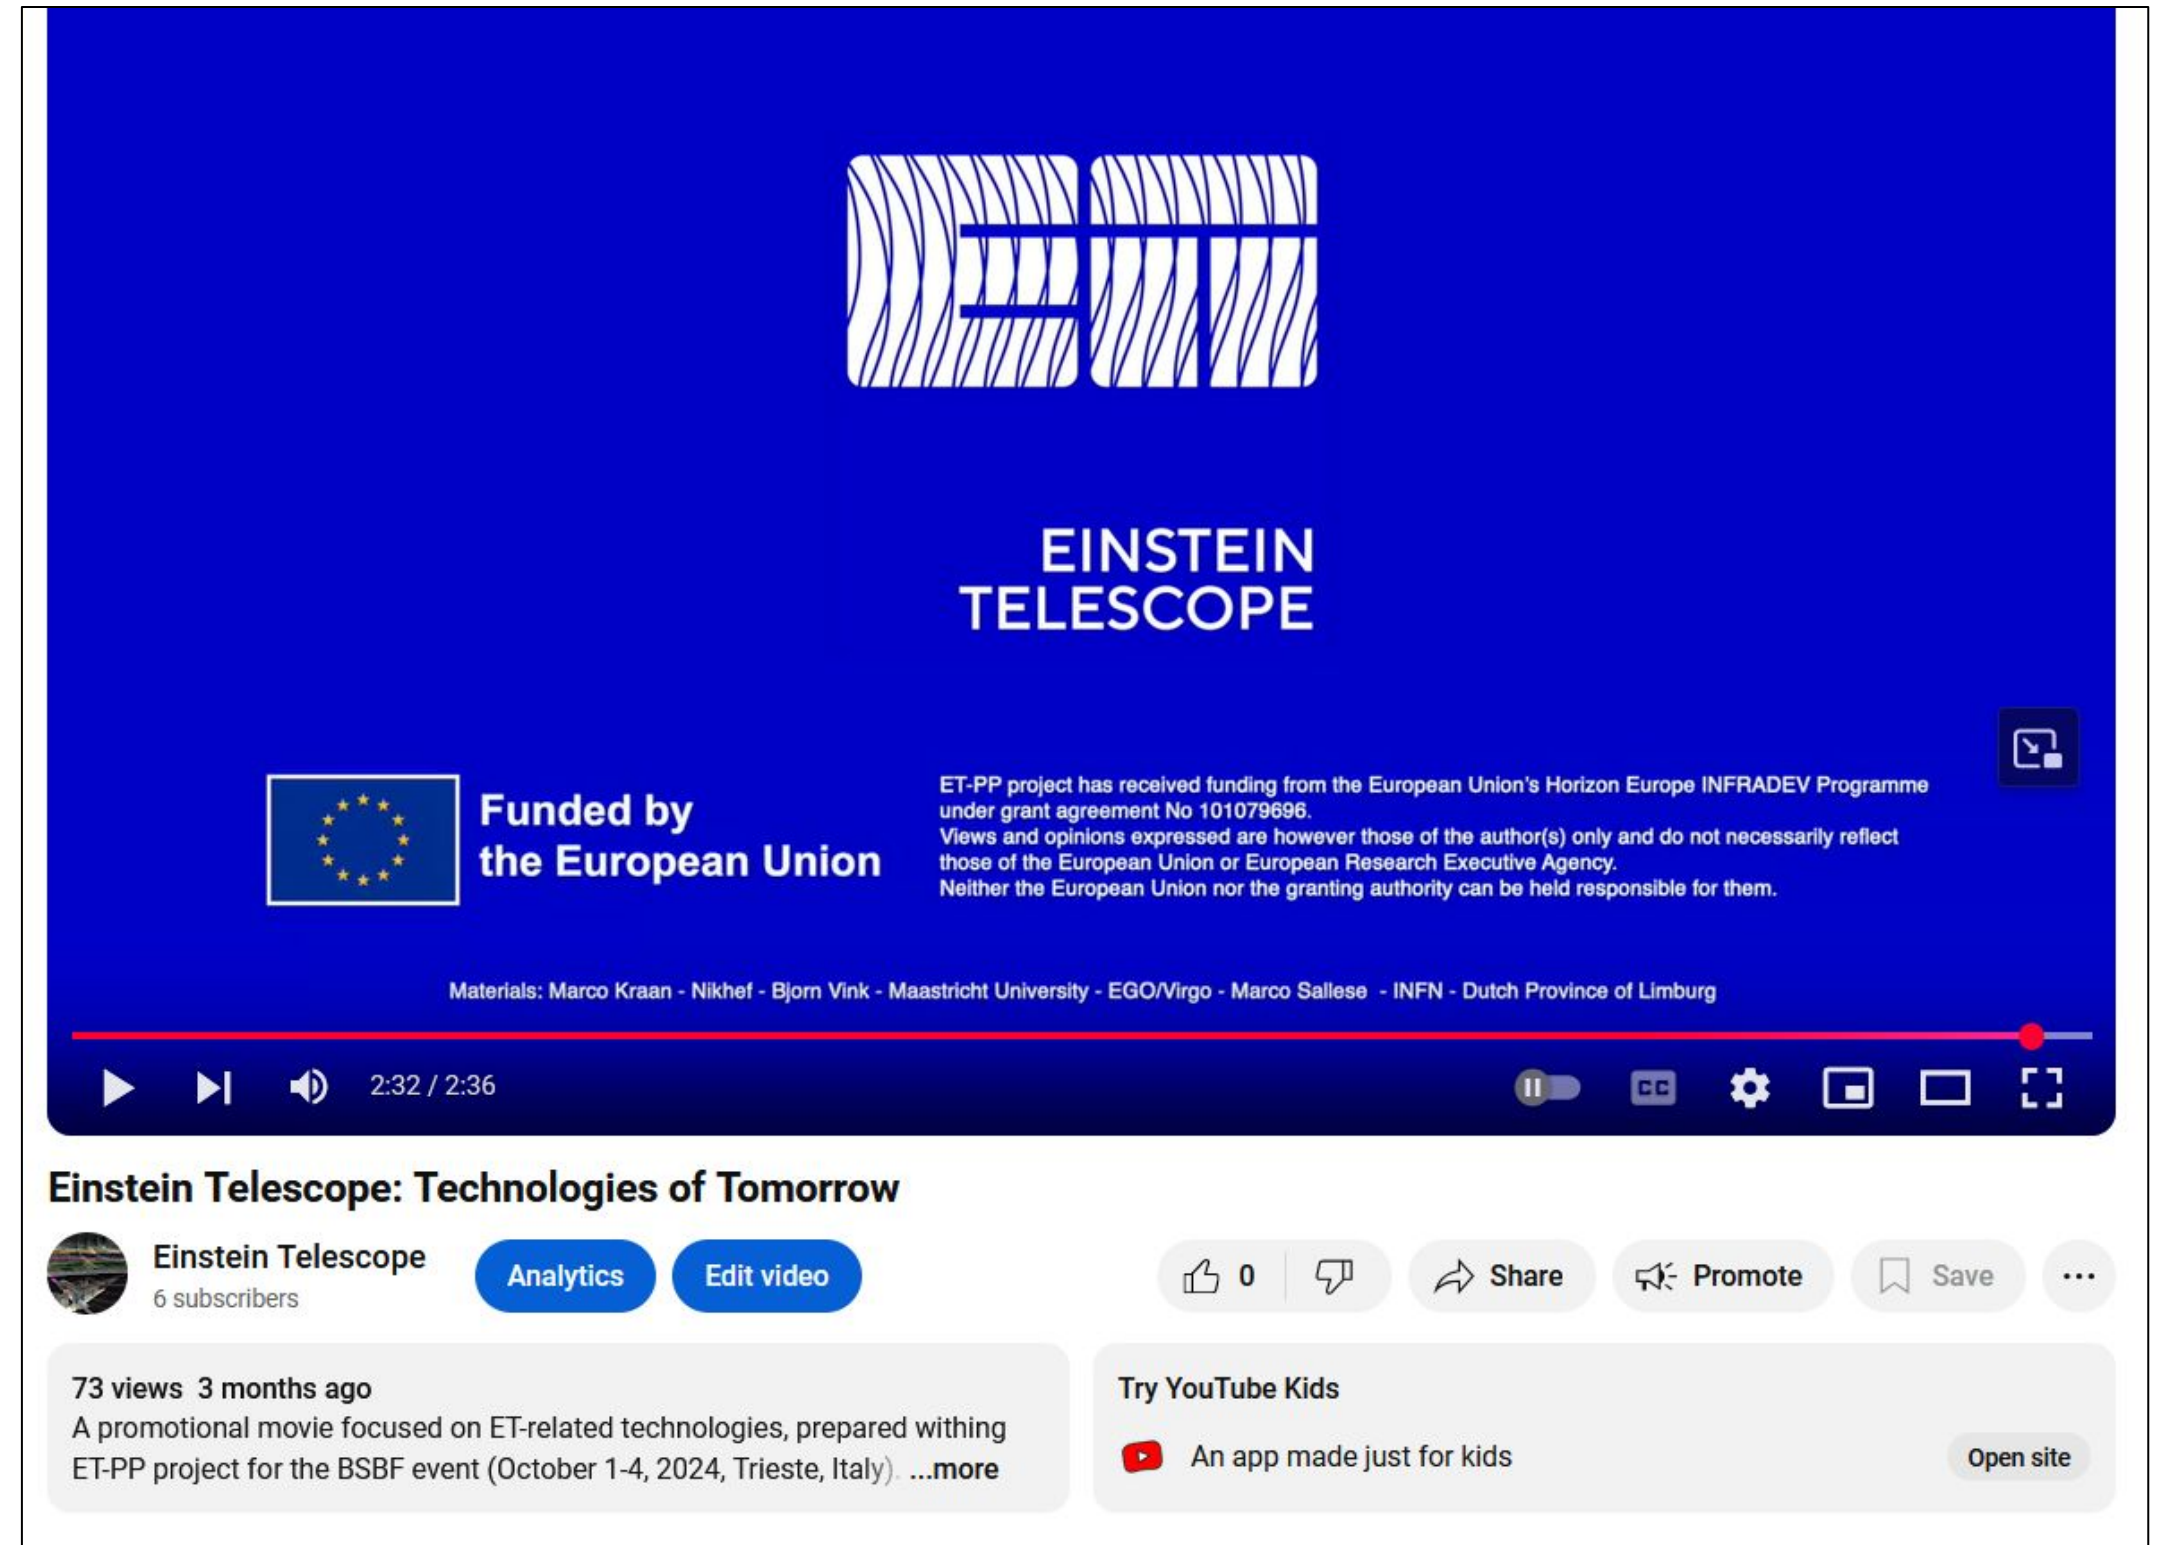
ET

EINSTEIN TELESCOPE

Funded by the European Union

ET-PP project has received funding from the European Union's Horizon Europe INFRADEV Programme under grant agreement No 101079696.
Views and opinions expressed are however those of the author(s) only and do not necessarily reflect those of the European Union or European Research Executive Agency.
Neither the European Union nor the granting authority can be held responsible for them.

Materials: Marco Kraan - Nikhef - Bjorn Vink - Maastricht University - EGO/Virgo - Marco Sallese - INFN - Dutch Province of Limburg

2:32 / 2:36

CC

Einstein Telescope: Technologies of Tomorrow

Einstein Telescope
6 subscribers

Analytics Edit video

0 Share Promote Save ...

73 views 3 months ago
A promotional movie focused on ET-related technologies, prepared withing ET-PP project for the BSBF event (October 1-4, 2024, Trieste, Italy). ...more

Try YouTube Kids
An app made just for kids
Open site